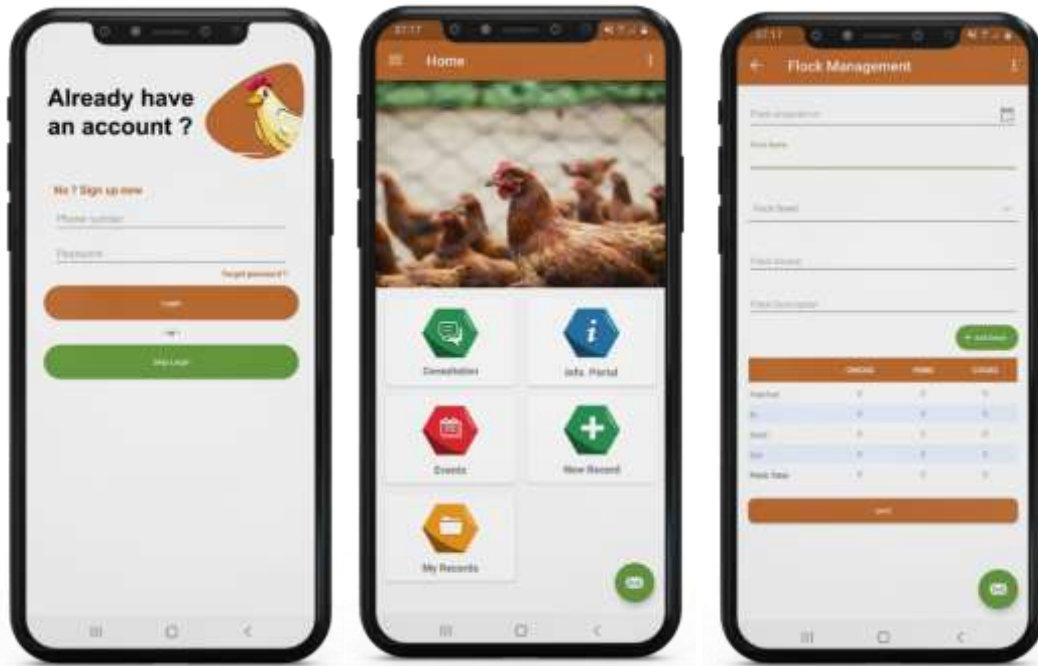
Already have an account ?

No ? Sign up now

Phone number

Password

Forgot password ?

Login

or

Skip Login

07:17

Home

Consultation

Info. Portal

Events

New Record

My Records

07:17

Flock Management

Flock acquisition

Flock Name

Flock Breed

Flock Source

Flock Description

+ Add Breed

| | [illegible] | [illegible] | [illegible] |
|---|---|---|---|
| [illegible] | 0 | 0 | 0 |
| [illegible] | 0 | 0 | 0 |
| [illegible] | 0 | 0 | 0 |
| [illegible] | 0 | 0 | 0 |
| Flock Total | 0 | 0 | 0 |

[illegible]